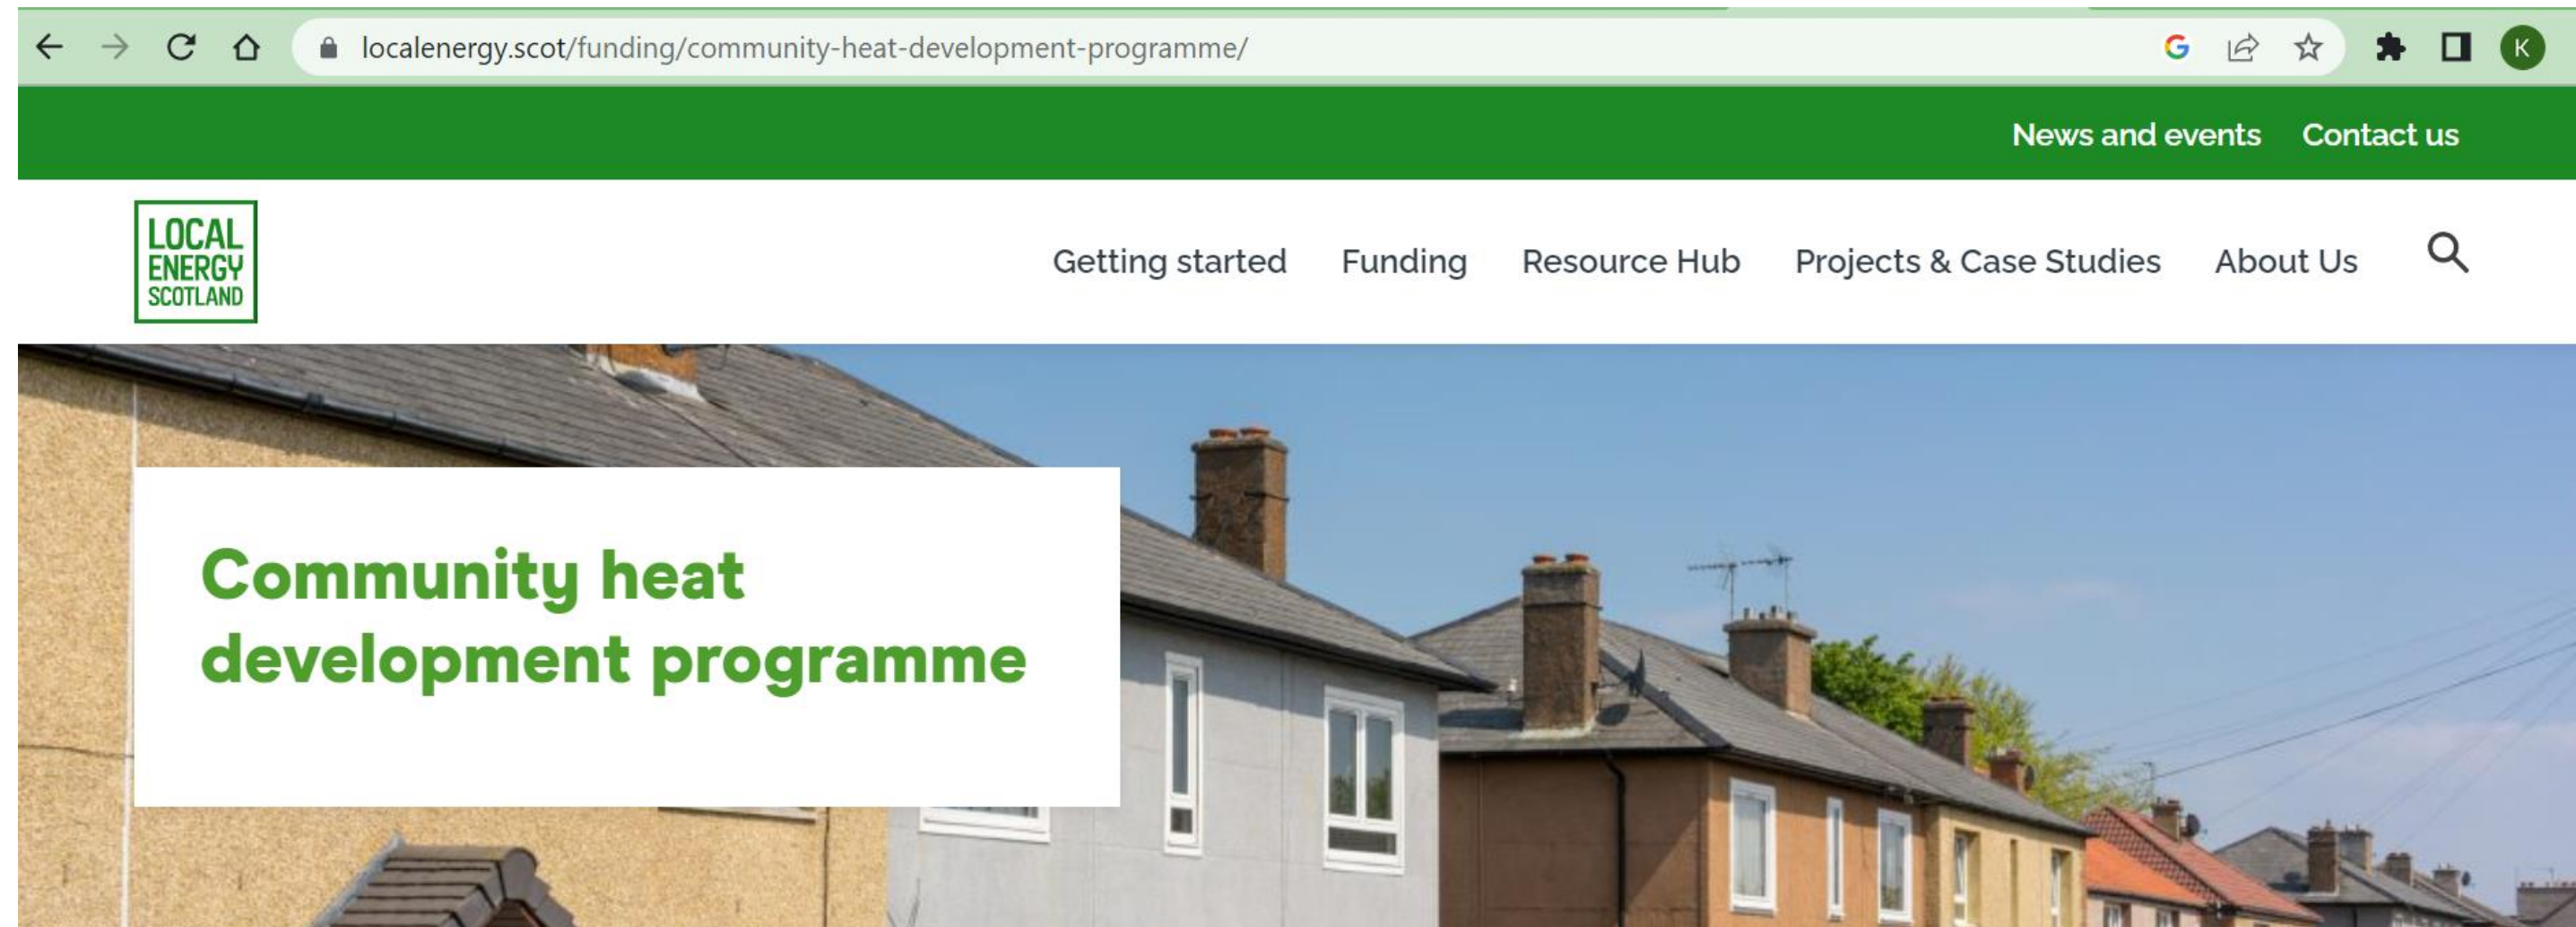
localenergy.scot/funding/community-heat-development-programme/

K

News and events Contact us

LOCAL ENERGY SCOTLAND

Getting started Funding Resource Hub Projects & Case Studies About Us

Community heat development programme